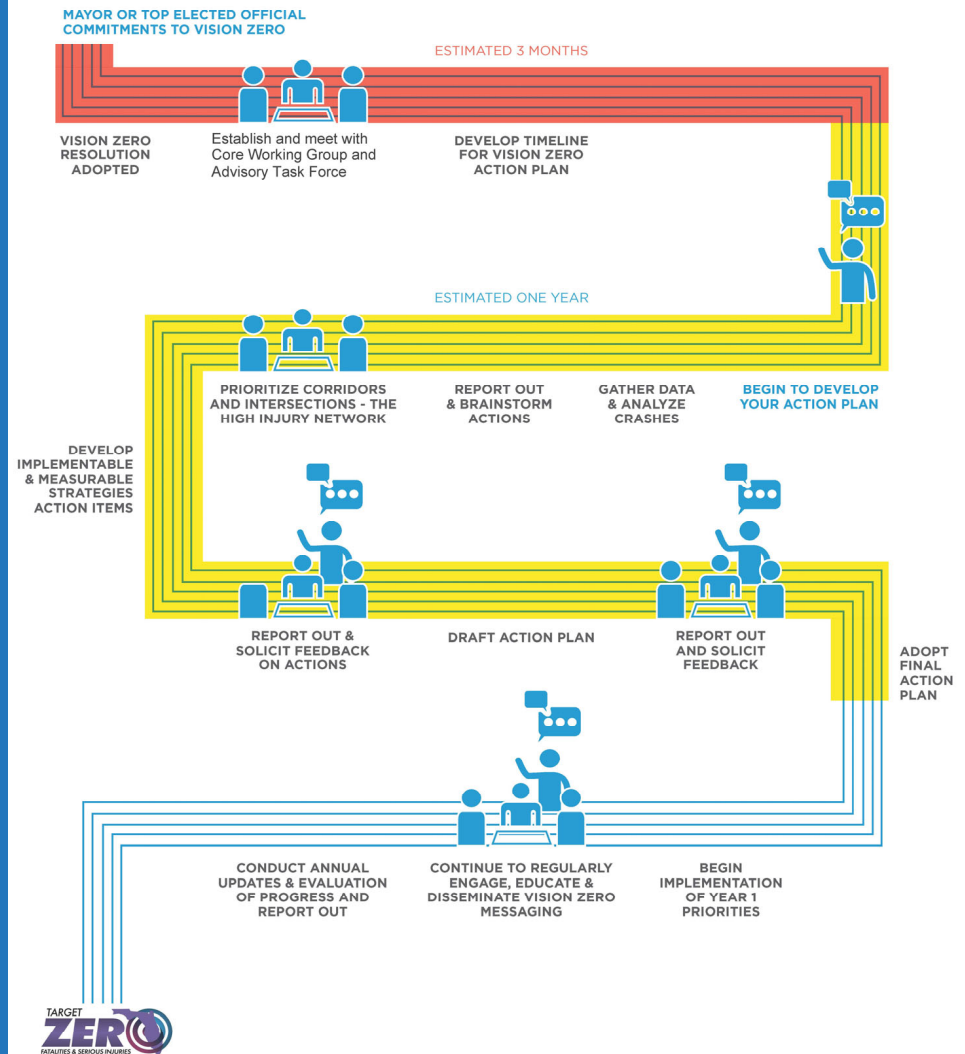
MAYOR OR TOP ELECTED OFFICIAL COMMITMENTS TO VISION ZERO

ESTIMATED 3 MONTHS

VISION ZERO RESOLUTION ADOPTED

Establish and meet with Core Working Group and Advisory Task Force

DEVELOP TIMELINE FOR VISION ZERO ACTION PLAN

ESTIMATED ONE YEAR

BEGIN TO DEVELOP YOUR ACTION PLAN

GATHER DATA & ANALYZE CRASHES

REPORT OUT & BRAINSTORM ACTIONS

PRIORITIZE CORRIDORS AND INTERSECTIONS - THE HIGH INJURY NETWORK

DEVELOP IMPLEMENTABLE & MEASURABLE STRATEGIES ACTION ITEMS

REPORT OUT & SOLICIT FEEDBACK ON ACTIONS

DRAFT ACTION PLAN

REPORT OUT AND SOLICIT FEEDBACK

ADOPT FINAL ACTION PLAN

BEGIN IMPLEMENTATION OF YEAR 1 PRIORITIES

CONTINUE TO REGULARLY ENGAGE, EDUCATE & DISSEMINATE VISION ZERO MESSAGING

CONDUCT ANNUAL UPDATES & EVALUATION OF PROGRESS AND REPORT OUT

TARGET ZERO FATALITIES & SERIOUS INJURIES